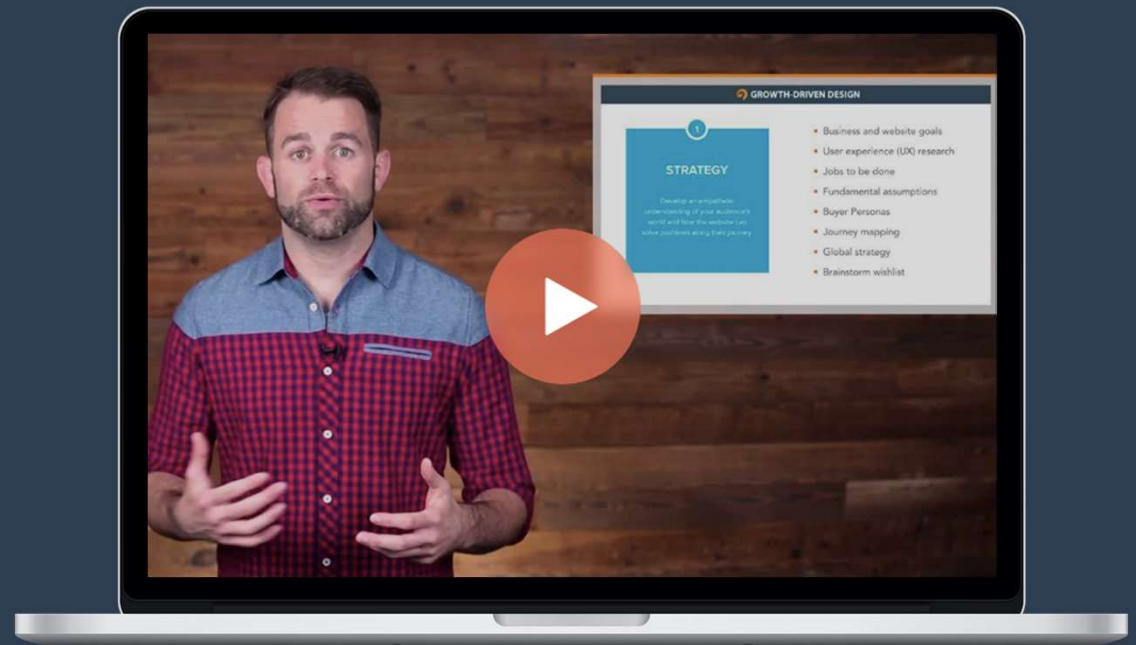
GROWTH-DRIVEN DESIGN

1

STRATEGY

Develop an empathetic understanding of your audience's world and how the website can solve problems along their journey

- Business and website goals
- User experience (UX) research
- Jobs to be done
- Fundamental assumptions
- Buyer Personas
- Journey mapping
- Global strategy
- Brainstorm wishlist